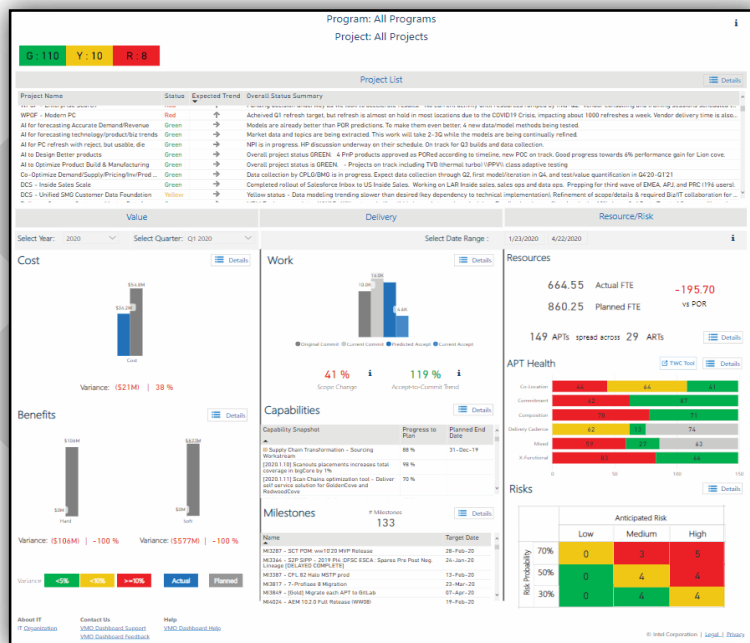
Program: All Programs
Project: All Projects

G : 110 | Y : 10 | R : 8

Project List

Details

| Project Name | Status | Expected Trend | Overall Status Summary |
|---|---|---|---|
| WPDF - Modern PC | Red | → | Achieved Q1 refresh target, but refresh is almost on hold in most locations due to the COVID19 Crisis, impacting about 1000 refreshes a week. Vendor delivery time is also... |
| AI for forecasting Accurate Demand/Revenue | Green | → | Models are already better than POR predictions. To make them even better, 4 new data/model methods being tested. |
| AI for forecasting technology/product/biz trends | Green | → | Market data and topics are being extracted. This work will take 2-3Q while the models are being continually refined. |
| AI for PC refresh with reject, but usable, die | Green | → | NPI is in progress. HP discussion underway on their schedule. On track for Q3 builds and data collection. |
| AI to Design Better products | Green | → | Overall project status GREEN. 4 PnP products approved as PORed according to timeline, new POC on track. Good progress towards 6% performance gain for Lion cove. |
| AI to Optimize Product Build & Manufacturing | Green | → | Overall project status is GREEN. - Projects on track including TVB (thermal turbo) \PPVV\ class adaptive testing |
| Co-Optimize Demand/Supply/Pricing/Inv/Prod ... | Green | → | Data collection by CPLG/BMG is in progress. Expect data collection through Q2, first model/iteration in Q4, and test/value quantification in Q4'20-Q1'21 |
| DCS - Inside Sales Scale | Green | → | Completed rollout of Salesforce Inbox to US Inside Sales. Working on LAR Inside sales, sales ops and data ops. Prepping for third wave of EMEA, APJ, and PRC (196 users) |
| DCS - Unified SMG Customer Data Foundation | Yellow | → | Yellow status - Date modeling trending slower than desired (key dependency to technical implementation). Refinement of scope/details & required BizIT collaboration for... |

Value | Delivery | Resource/Risk

Select Year: 2020 Select Quarter: Q1 2020 Select Date Range : 1/23/2020 4/22/2020

Cost
Details
$54.8M
$34.2M
Cost
Variance: ($21M) | 38 %

Benefits
Details
$106M
$0M
Hard
$633M
$0M
Soft
Variance: ($106M) | -100 % Variance: ($577M) | -100 %

Variance <5% <10% >=10% Actual Planned

Work
Details
13.0K
12.5K
10.6K
8.6K
Original Commit Current Commit Predicted Accept Current Accept
41 % Scope Change
119 % Accept-to-Commit Trend

Capabilities
Details
| Capability Snapshot | Progress to Plan | Planned End Date |
|---|---|---|
| Supply Chain Transformation – Sourcing Workstream | 88 % | 31-Dec-19 |
| [2020.1.10] Scanouts placements increases total coverage in bigCore by 1% | 98 % | |
| [2020.1.11] Scan Chains optimization tool - Deliver self service solution for GoldenCove and RedwoodCove | 70 % | |

Milestones
# Milestones
133
Details
| | Target Date |
|---|---|
| MI3287 - SCT POM: ww10'20 MVP Release | 28-Feb-20 |
| MI3364 - S2P SIPP - 2019 FH OFSC ESCA : Spares Pre Post Neg. Linkage [DELAYED COMPLETE] | 28-Feb-20 |
| MI3327 - CPL 82 Halo MSTP prod | 13-Feb-20 |
| MI3817 - 7- ProfLee 8 Migration | 20-Feb-20 |
| MI3849 - [Gold] Migrate each APT to GitLab | 28-Feb-20 |
| MI4024 - AEM 10.2.0 Full Release (WWSB) | 19-Feb-20 |

Resources
664.55 Actual FTE
860.25 Planned FTE
-195.70 vs POR
149 APTs spread across 29 ARTs
Details

APT Health
TWC Tool Details
| | | | |
|---|---|---|---|
| Co-location | 44 | 64 | 51 |
| Commitment | 62 | 87 | |
| Composition | 75 | 71 | |
| Delivery Cadence | 62 | 13 | 74 |
| Mixed | 57 | 27 | 63 |
| X-Functional | 83 | 65 | |

Risks
Details
Anticipated Risk
| Risk Probability | Low | Medium | High |
|---|---|---|---|
| 70% | 0 | 3 | 5 |
| 50% | 0 | 4 | 4 |
| 30% | 0 | 4 | 4 |

About IT
IT Organization
Contact Us
VMO Dashboard Support
VMO Dashboard Feedback
Help
VMO Dashboard Help
© Intel Corporation | Legal | Privacy